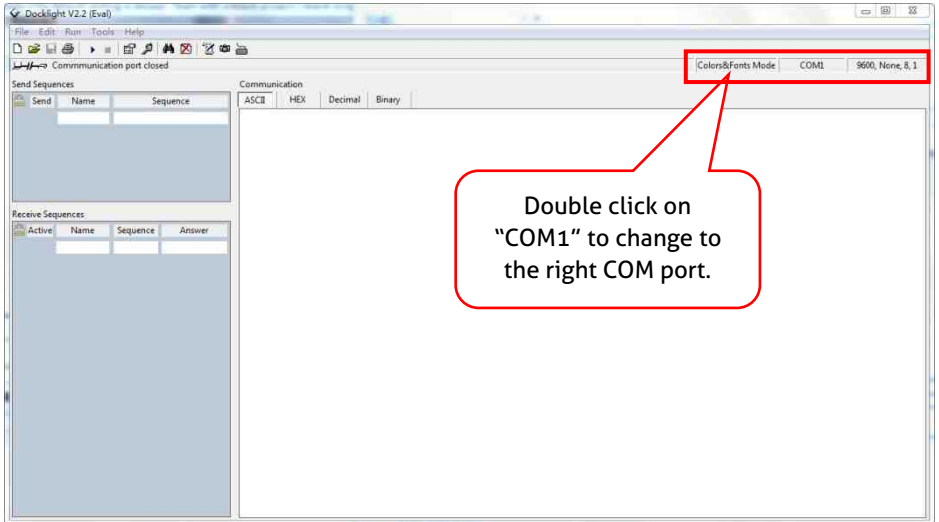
Docklight V2.2 (Eval)

File Edit Run Tools Help

Commmunication port closed

Colors&Fonts Mode | COM1 | 9600, None, 8, 1

Send Sequences

| Send | Name | Sequence |
|---|---|---|

Receive Sequences

| Active | Name | Sequence | Answer |
|---|---|---|---|

Communication

ASCII HEX Decimal Binary

Double click on "COM1" to change to the right COM port.